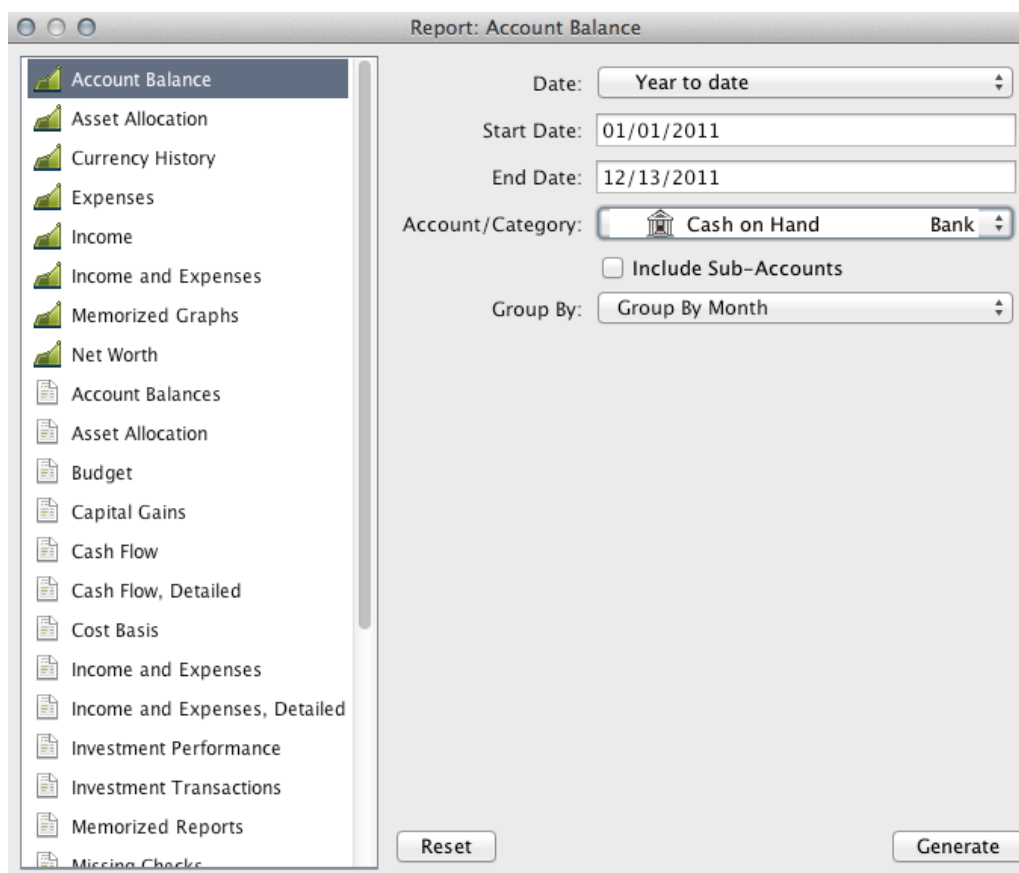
Report: Account Balance

Account Balance
Asset Allocation
Currency History
Expenses
Income
Income and Expenses
Memorized Graphs
Net Worth
Account Balances
Asset Allocation
Budget
Capital Gains
Cash Flow
Cash Flow, Detailed
Cost Basis
Income and Expenses
Income and Expenses, Detailed
Investment Performance
Investment Transactions
Memorized Reports
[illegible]

Date: Year to date
Start Date: 01/01/2011
End Date: 12/13/2011
Account/Category: Cash on Hand Bank
Include Sub-Accounts
Group By: Group By Month

Reset
Generate